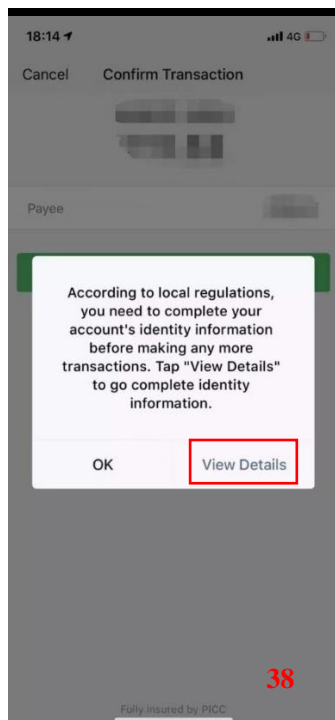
18:14

4G

Cancel Confirm Transaction

Payee

According to local regulations, you need to complete your account's identity information before making any more transactions. Tap "View Details" to go complete identity information.

OK

View Details

38

Fully insured by PICC